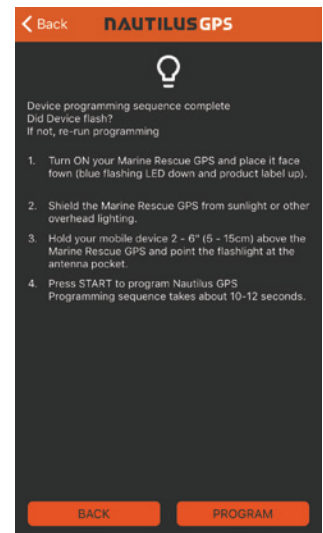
Back NAUTILUS GPS

Device programming sequence complete
Did Device flash?
If not, re-run programming

1. Turn ON your Marine Rescue GPS and place it face fown (blue flashing LED down and product label up).

2. Shield the Marine Rescue GPS from sunlight or other overhead lighting.

3. Hold your mobile device 2 - 6" (5 - 15cm) above the Marine Rescue GPS and point the flashlight at the antenna pocket.

4. Press START to program Nautilus GPS Programming sequence takes about 10-12 seconds.

BACK PROGRAM